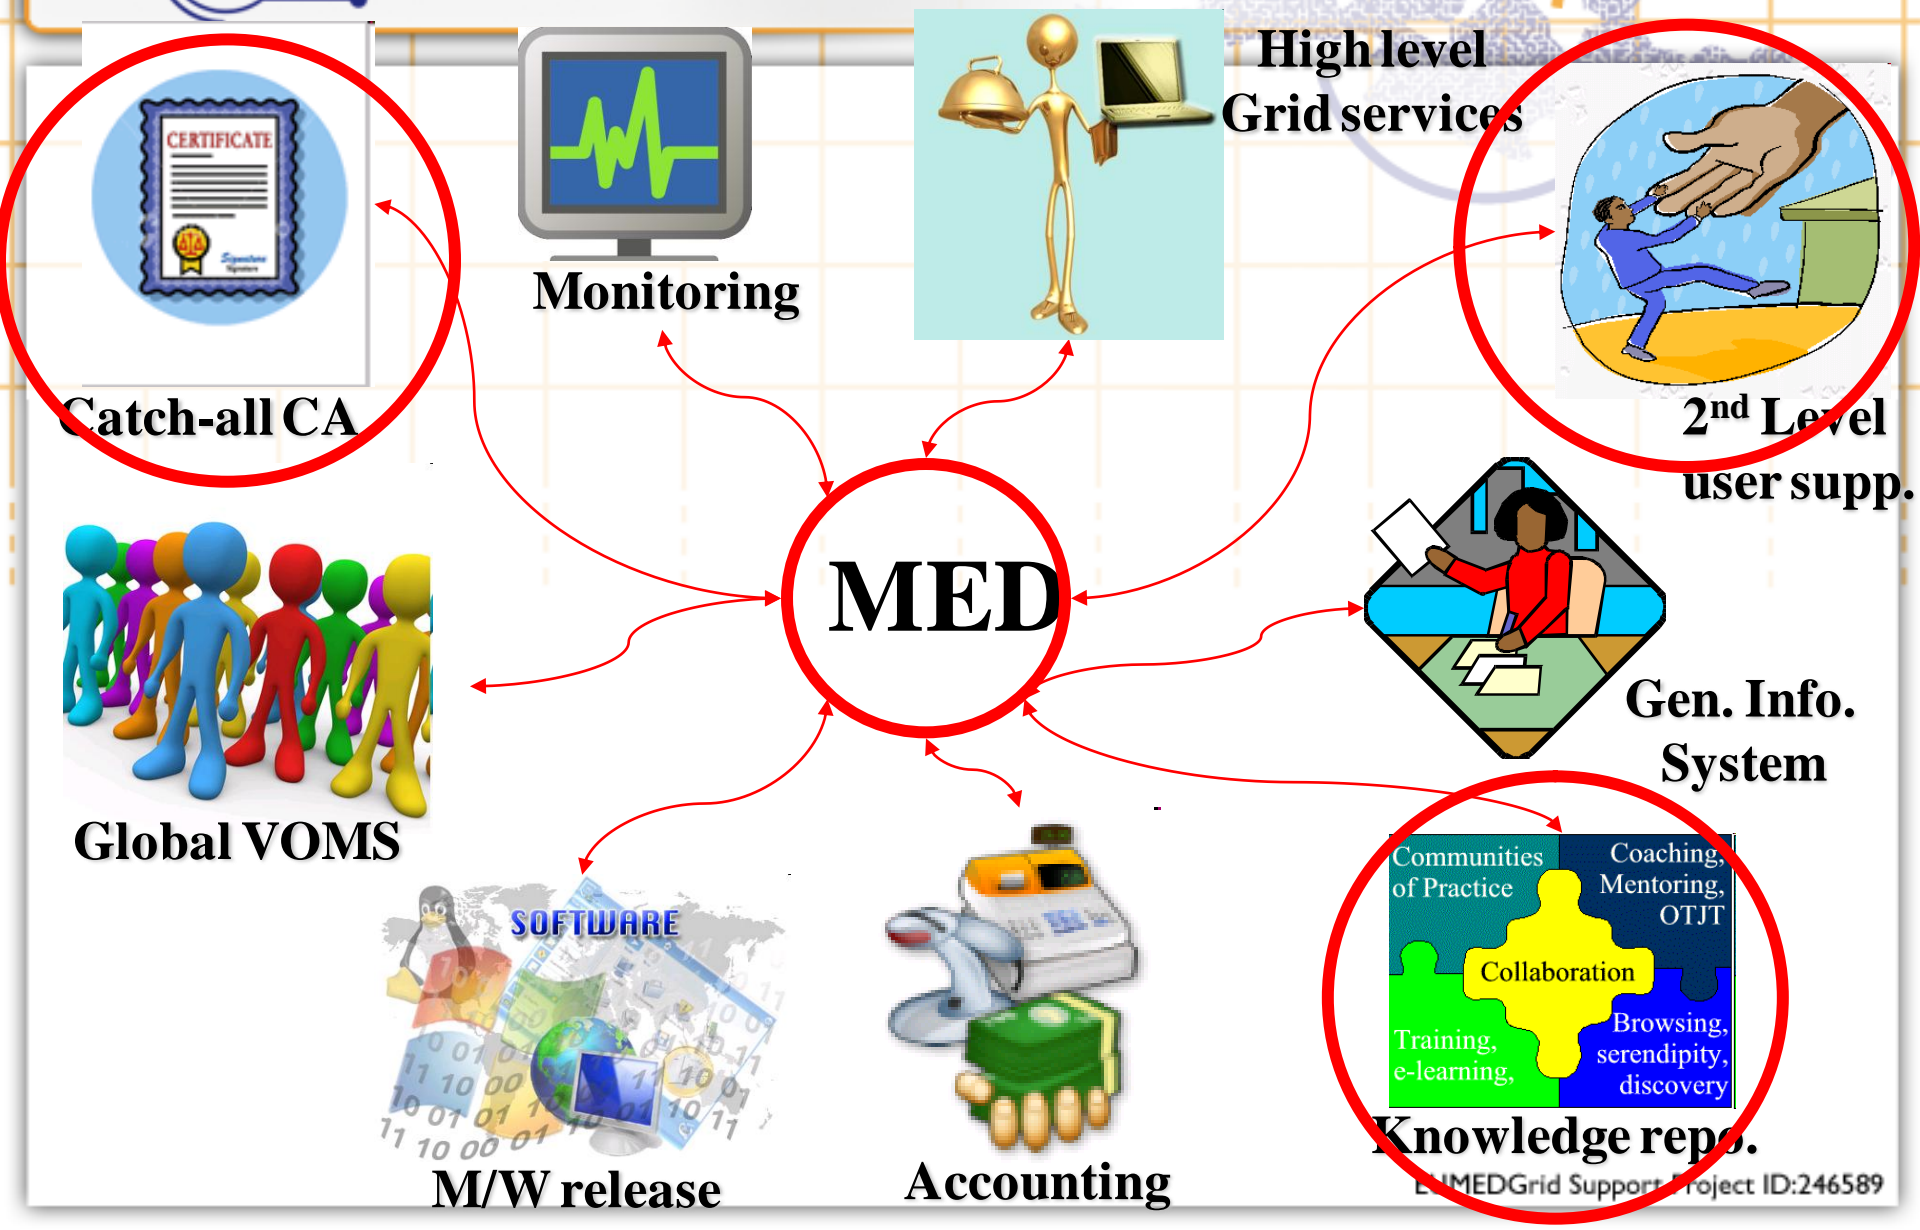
CERTIFICATE

Catch-all CA

Monitoring

High level Grid services

$2^{nd}$ Level user supp.

MED

Global VOMS

Gen. Info. System

SOFTWARE

M/W release

Accounting

Communities of Practice

Coaching, Mentoring, OTJT

Collaboration

Training, e-learning,

Browsing, serendipity, discovery

Knowledge repo.

EUMEDGrid Support Project ID:246589